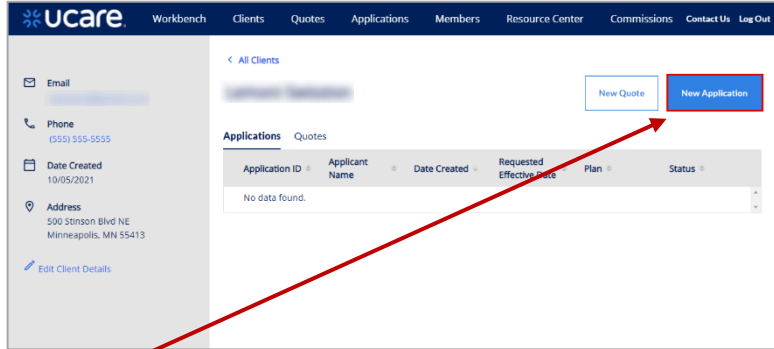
ucare. Workbench Clients Quotes Applications Members Resource Center Commissions Contact Us Log Out

Email
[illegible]

Phone
(555) 555-5555

Date Created
10/05/2021

Address
500 Stinson Blvd NE
Minneapolis, MN 55413

Edit Client Details

< All Clients

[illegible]

New Quote
New Application

Applications Quotes

| Application ID | Applicant Name | Date Created | Requested Effective Date | Plan | Status |
|---|---|---|---|---|---|
| No data found. | | | | | |